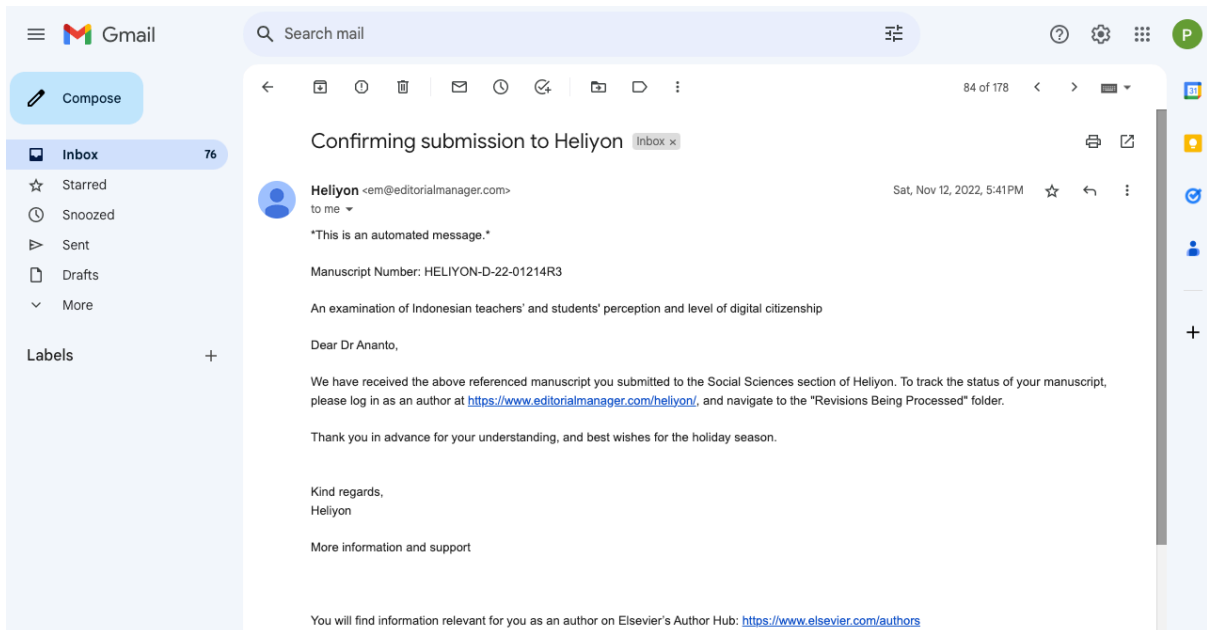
Gmail

Search mail

P

Compose

Inbox 76
Starred
Snoozed
Sent
Drafts
More

Labels +

84 of 178

Confirming submission to Heliyon Inbox ×

Heliyon <em@editorialmanager.com>
to me

Sat, Nov 12, 2022, 5:41PM

*This is an automated message.*

Manuscript Number: HELIYON-D-22-01214R3

An examination of Indonesian teachers' and students' perception and level of digital citizenship

Dear Dr Ananto,

We have received the above referenced manuscript you submitted to the Social Sciences section of Heliyon. To track the status of your manuscript, please log in as an author at https://www.editorialmanager.com/heliyon/, and navigate to the "Revisions Being Processed" folder.

Thank you in advance for your understanding, and best wishes for the holiday season.

Kind regards,
Heliyon

More information and support

You will find information relevant for you as an author on Elsevier's Author Hub: https://www.elsevier.com/authors